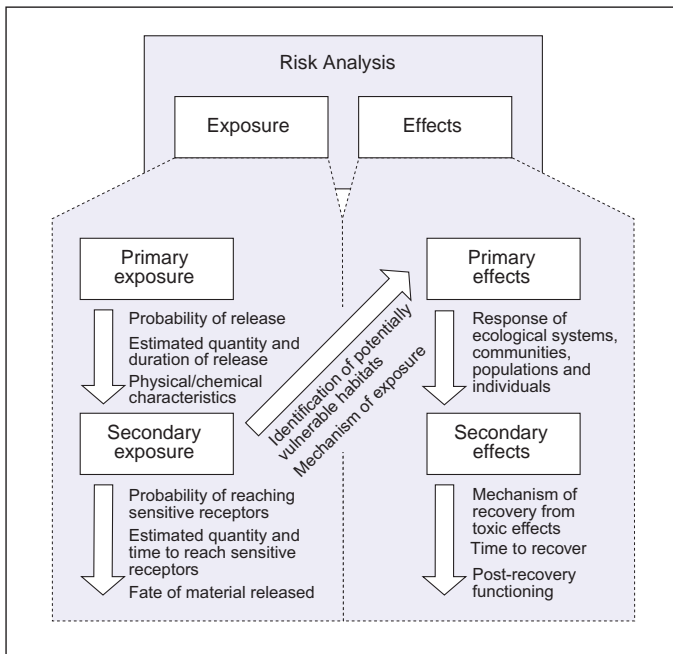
Risk Analysis

Exposure

Effects

Primary exposure

Probability of release

Estimated quantity and duration of release

Physical/chemical characteristics

Secondary exposure

Probability of reaching sensitive receptors

Estimated quantity and time to reach sensitive receptors

Fate of material released

Identification of potentially vulnerable habitats

Mechanism of exposure

Primary effects

Response of ecological systems, communities, populations and individuals

Secondary effects

Mechanism of recovery from toxic effects

Time to recover

Post-recovery functioning